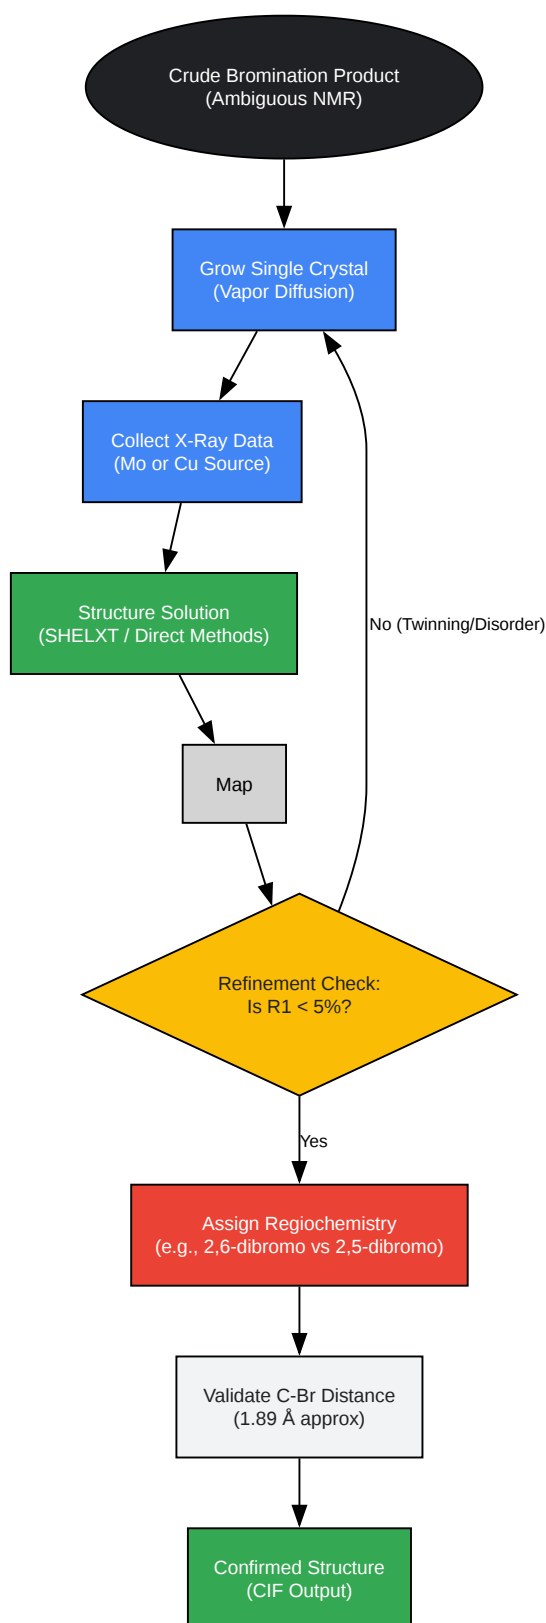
Crude Bromination Product
(Ambiguous NMR)

Grow Single Crystal
(Vapor Diffusion)

Collect X-Ray Data
(Mo or Cu Source)

Structure Solution
(SHELXT / Direct Methods)

Map

Refinement Check:
Is R1 < 5%?

No (Twinning/Disorder)

Yes

Assign Regiochemistry
(e.g., 2,6-dibromo vs 2,5-dibromo)

Validate C-Br Distance
(1.89 Å approx)

Confirmed Structure
(CIF Output)